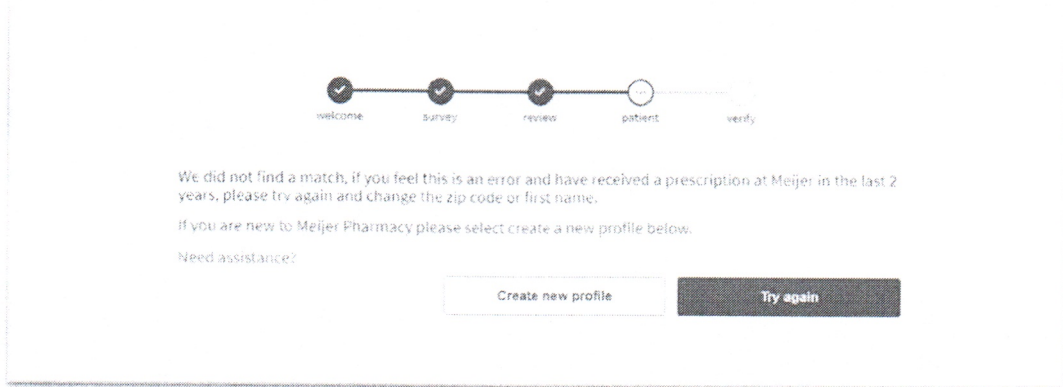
welcome survey review patient verify

We did not find a match, if you feel this is an error and have received a prescription at Meijer in the last 2 years, please try again and change the zip code or first name.

If you are new to Meijer Pharmacy please select create a new profile below.

Need assistance?

Create new profile

Try again